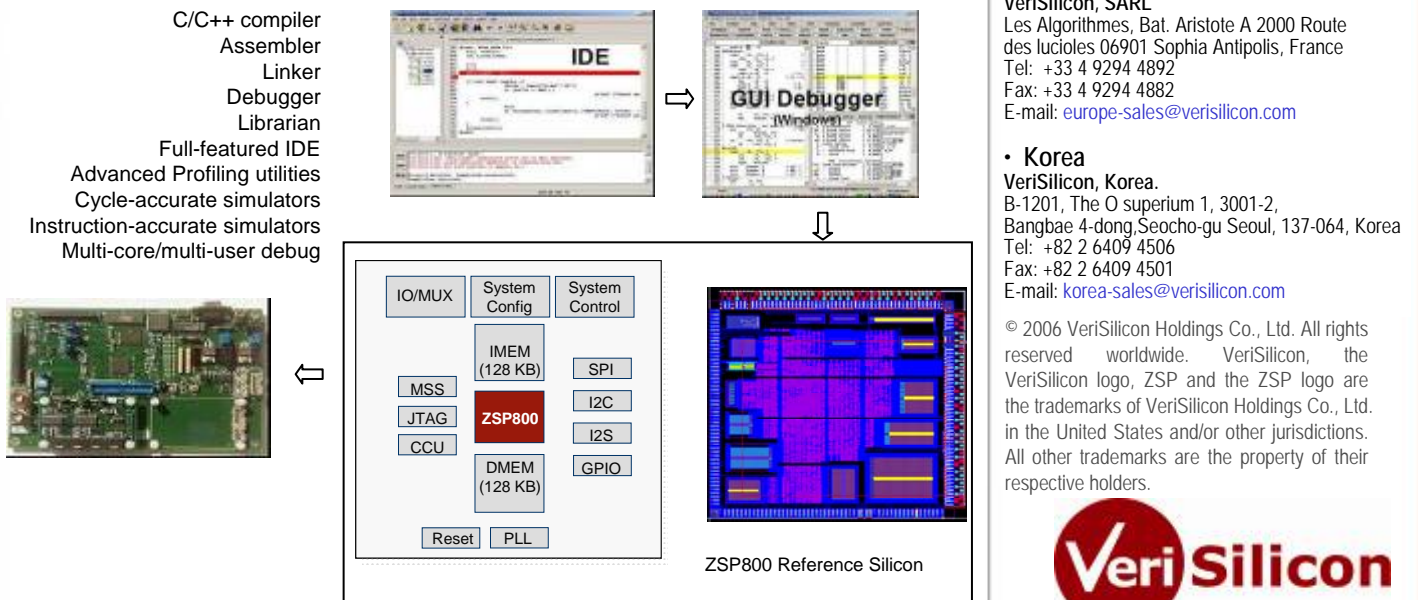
C/C++ compiler
Assembler
Linker
Debugger
Librarian
Full-featured IDE
Advanced Profiling utilities
Cycle-accurate simulators
Instruction-accurate simulators
Multi-core/multi-user debug

IDE

GUI Debugger
(Windows)

IO/MUX
System Config
System Control
IMEM (128 KB)
SPI
MSS
JTAG
ZSP800
I2C
I2S
CCU
DMEM (128 KB)
GPIO
Reset
PLL

ZSP800 Reference Silicon

VeriSilicon, SARL
Les Algorithmes, Bat. Aristote A 2000 Route des lucioles 06901 Sophia Antipolis, France
Tel: +33 4 9294 4892
Fax: +33 4 9294 4882
E-mail: europe-sales@verisilicon.com

• Korea
VeriSilicon, Korea.
B-1201, The O superium 1, 3001-2, Bangbae 4-dong,Seocho-gu Seoul, 137-064, Korea
Tel: +82 2 6409 4506
Fax: +82 2 6409 4501
E-mail: korea-sales@verisilicon.com

© 2006 VeriSilicon Holdings Co., Ltd. All rights reserved worldwide. VeriSilicon, the VeriSilicon logo, ZSP and the ZSP logo are the trademarks of VeriSilicon Holdings Co., Ltd. in the United States and/or other jurisdictions. All other trademarks are the property of their respective holders.

VeriSilicon